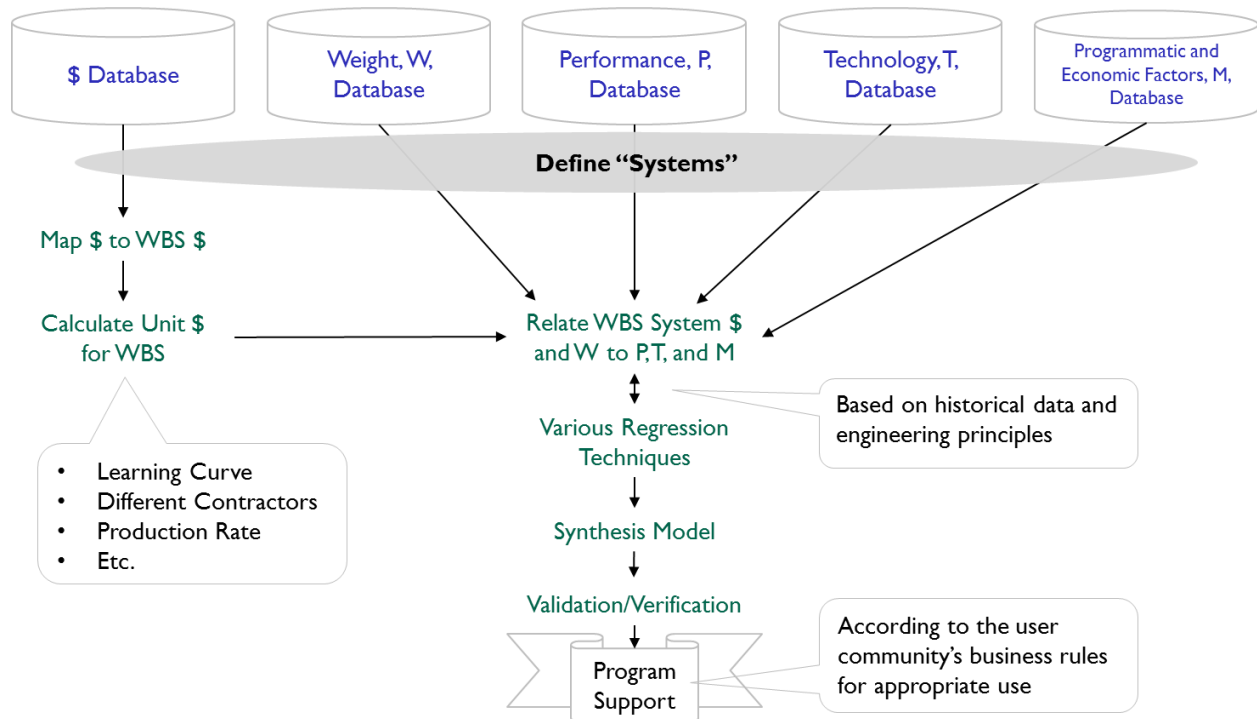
\$ Database

Weight, W, Database

Performance, P, Database

Technology, T, Database

Programmatic and Economic Factors, M, Database

Define "Systems"

Map \$ to WBS \$

Calculate Unit \$ for WBS

- Learning Curve
- Different Contractors
- Production Rate
- Etc.

Relate WBS System \$ and W to P, T, and M

Based on historical data and engineering principles

Various Regression Techniques

Synthesis Model

Validation/Verification

Program Support

According to the user community's business rules for appropriate use